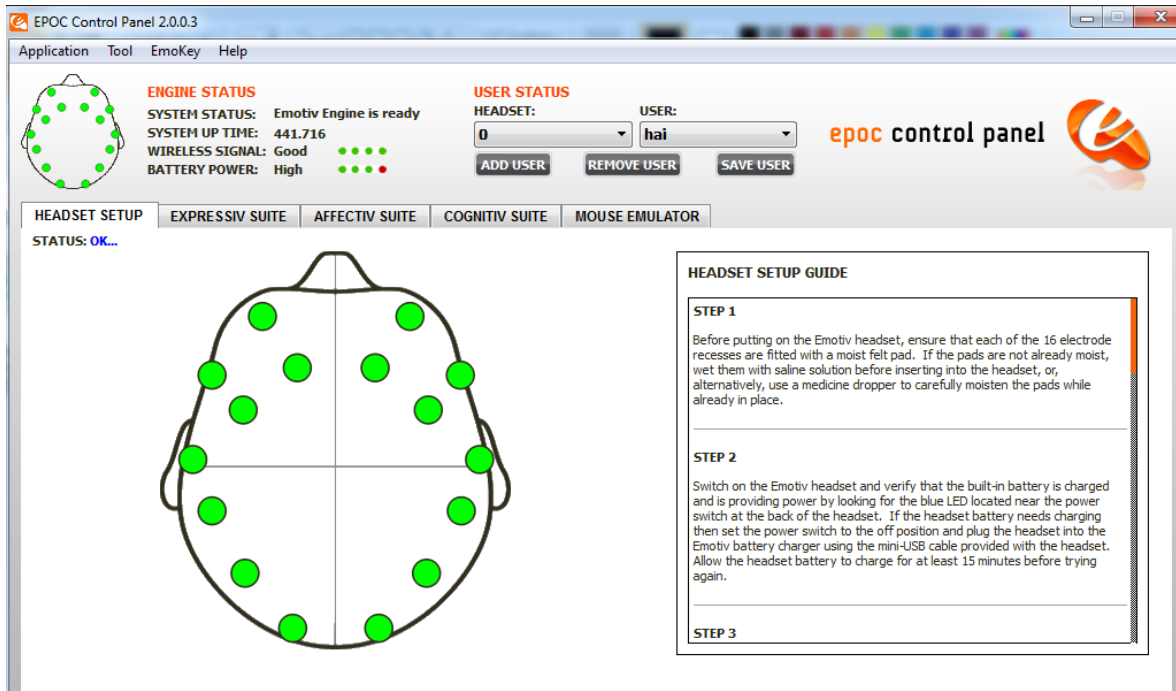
EPOC Control Panel 2.0.0.3

Application Tool EmoKey Help

ENGINE STATUS
SYSTEM STATUS: Emotiv Engine is ready
SYSTEM UP TIME: 441.716
WIRELESS SIGNAL: Good
BATTERY POWER: High

USER STATUS
HEADSET: 0
USER: hai
ADD USER REMOVE USER SAVE USER

epoc control panel

HEADSET SETUP EXPRESSIV SUITE AFFECTIV SUITE COGNITIV SUITE MOUSE EMULATOR

STATUS: OK...

HEADSET SETUP GUIDE

STEP 1

Before putting on the Emotiv headset, ensure that each of the 16 electrode recesses are fitted with a moist felt pad. If the pads are not already moist, wet them with saline solution before inserting into the headset, or, alternatively, use a medicine dropper to carefully moisten the pads while already in place.

STEP 2

Switch on the Emotiv headset and verify that the built-in battery is charged and is providing power by looking for the blue LED located near the power switch at the back of the headset. If the headset battery needs charging then set the power switch to the off position and plug the headset into the Emotiv battery charger using the mini-USB cable provided with the headset. Allow the headset battery to charge for at least 15 minutes before trying again.

STEP 3